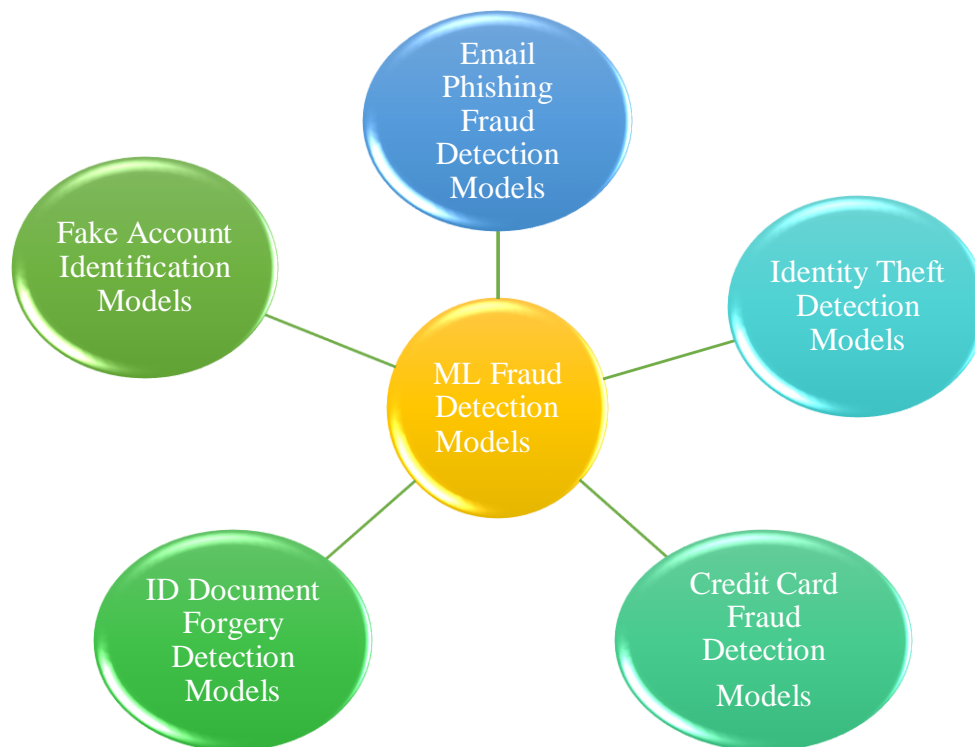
Email Phishing Fraud Detection Models

Fake Account Identification Models

Identity Theft Detection Models

ML Fraud Detection Models

ID Document Forgery Detection Models

Credit Card Fraud Detection Models